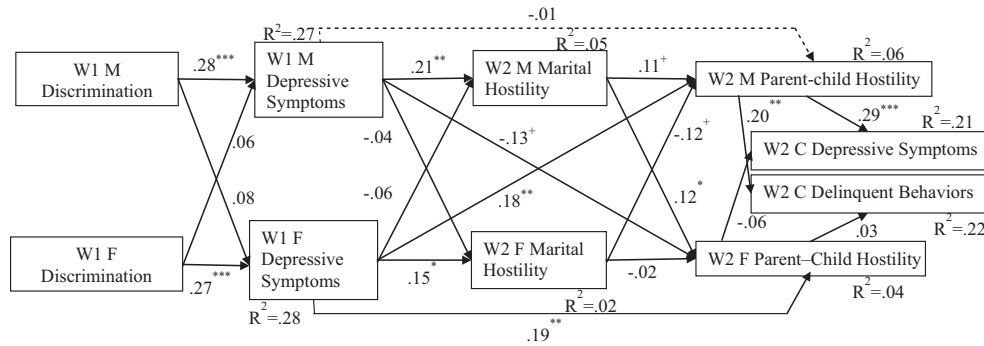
$R^2$=.27

-.01

W1 M Discrimination

.28***

W1 M Depressive Symptoms

.21**

$R^2$=.05

W2 M Marital Hostility

.11+

$R^2$=.06

W2 M Parent-child Hostility

.06

.08

-.04

-.06

-.13+

.18**

-.12+

.12*

.20**

.29***

$R^2$=.21

W2 C Depressive Symptoms

W2 C Delinquent Behaviors

W1 F Discrimination

.27***

W1 F Depressive Symptoms

.15*

W2 F Marital Hostility

-.02

-.06

.03

$R^2$=.22

W2 F Parent–Child Hostility

$R^2$=.28

$R^2$=.02

$R^2$=.04

.19**